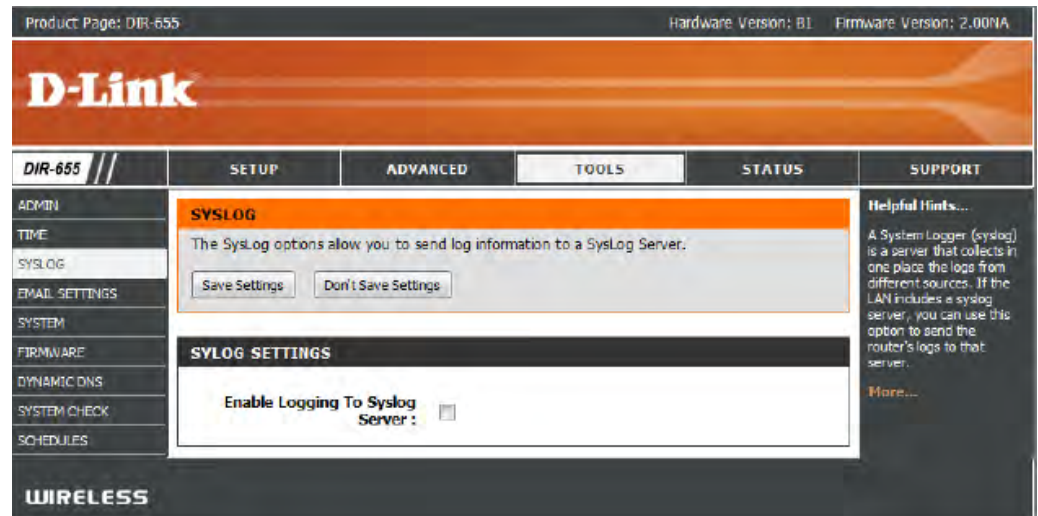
Product Page: DIR-655

Hardware Version: B1 Firmware Version: 2.00NA

D-Link

DIR-655

SETUP

ADVANCED

TOOLS

STATUS

SUPPORT

ADMIN

TIME

SYSLOG

EMAIL SETTINGS

SYSTEM

FIRMWARE

DYNAMIC DNS

SYSTEM CHECK

SCHEDULES

SYSLOG

The SysLog options allow you to send log information to a SysLog Server.

Save Settings

Don't Save Settings

SYLOG SETTINGS

Enable Logging To Syslog Server :

Helpful Hints...

A System Logger (syslog) is a server that collects in one place the logs from different sources. If the LAN includes a syslog server, you can use this option to send the router's logs to that server.

More...

WIRELESS